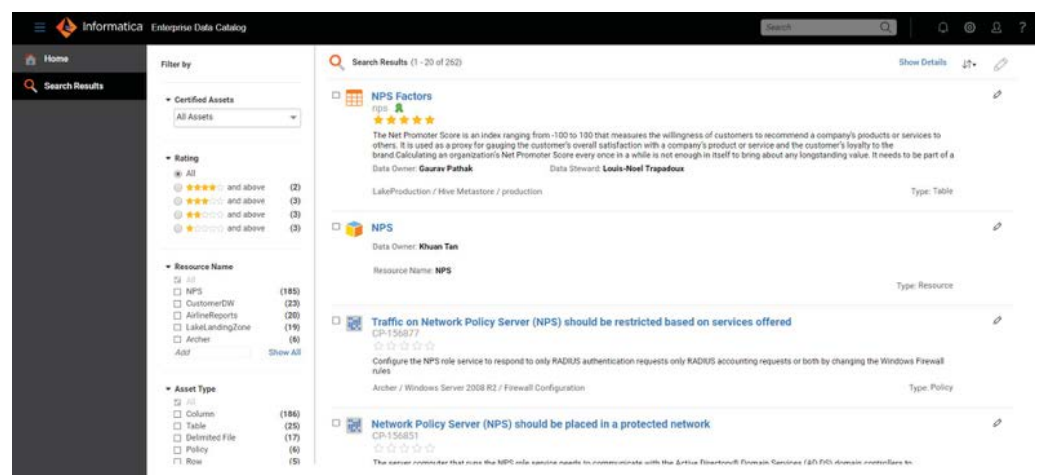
Informatica Enterprise Data Catalog

Search

Home

Search Results

Filter by

Certified Assets

All Assets

Rating

All

and above (2)

and above (3)

and above (3)

and above (3)

Resource Name

All

NPS (185)

CustomerDW (23)

AirlineReports (20)

LakeLandingZone (19)

Archer (6)

Add

Show All

Asset Type

All

Column (186)

Table (25)

Delimited File (17)

Policy (6)

Row (5)

Search Results (1 - 20 of 262)

Show Details

NPS Factors

nps

The Net Promoter Score is an index ranging from -100 to 100 that measures the willingness of customers to recommend a company's products or services to others. It is used as a proxy for gauging the customer's overall satisfaction with a company's product or service and the customer's loyalty to the brand Calculating an organization's Net Promoter Score every once in a while is not enough in itself to bring about any longstanding value. It needs to be part of a

Data Owner: Gaurav Pathak Data Steward: Louis-Noel Trapadoux

LakeProduction / Hive Metastore / production

Type: Table

NPS

Data Owner: Khuan Tan

Resource Name: NPS

Type: Resource

Traffic on Network Policy Server (NPS) should be restricted based on services offered

CP-156877

Configure the NPS role service to respond to only RADIUS authentication requests only RADIUS accounting requests or both by changing the Windows Firewall rules

Archer / Windows Server 2008 R2 / Firewall Configuration

Type: Policy

Network Policy Server (NPS) should be placed in a protected network

CP-156851

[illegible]